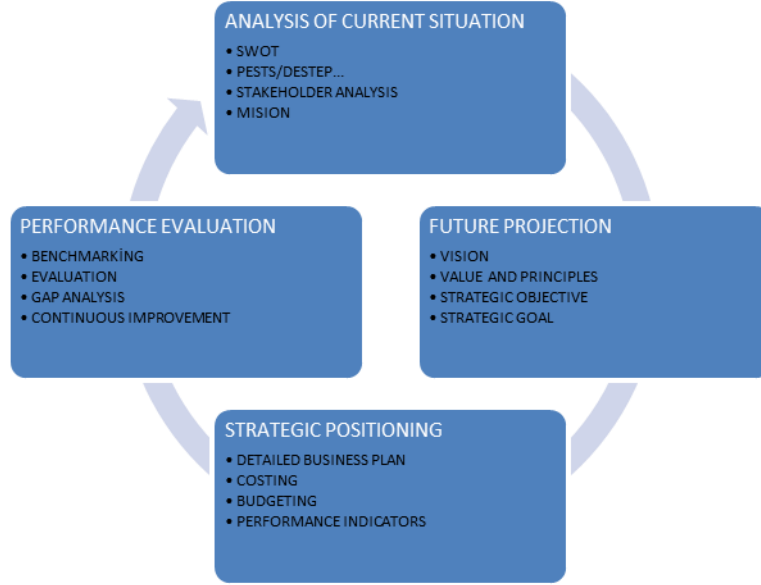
ANALYSIS OF CURRENT SITUATION
• SWOT
• PESTS/DESTEP...
• STAKEHOLDER ANALYSIS
• MISION

FUTURE PROJECTION
• VISION
• VALUE AND PRINCIPLES
• STRATEGIC OBJECTIVE
• STRATEGIC GOAL

STRATEGIC POSITIONING
• DETAILED BUSINESS PLAN
• COSTING
• BUDGETING
• PERFORMANCE INDICATORS

PERFORMANCE EVALUATION
• BENCHMARKİNG
• EVALUATION
• GAP ANALYSIS
• CONTINUOUS IMPROVEMENT